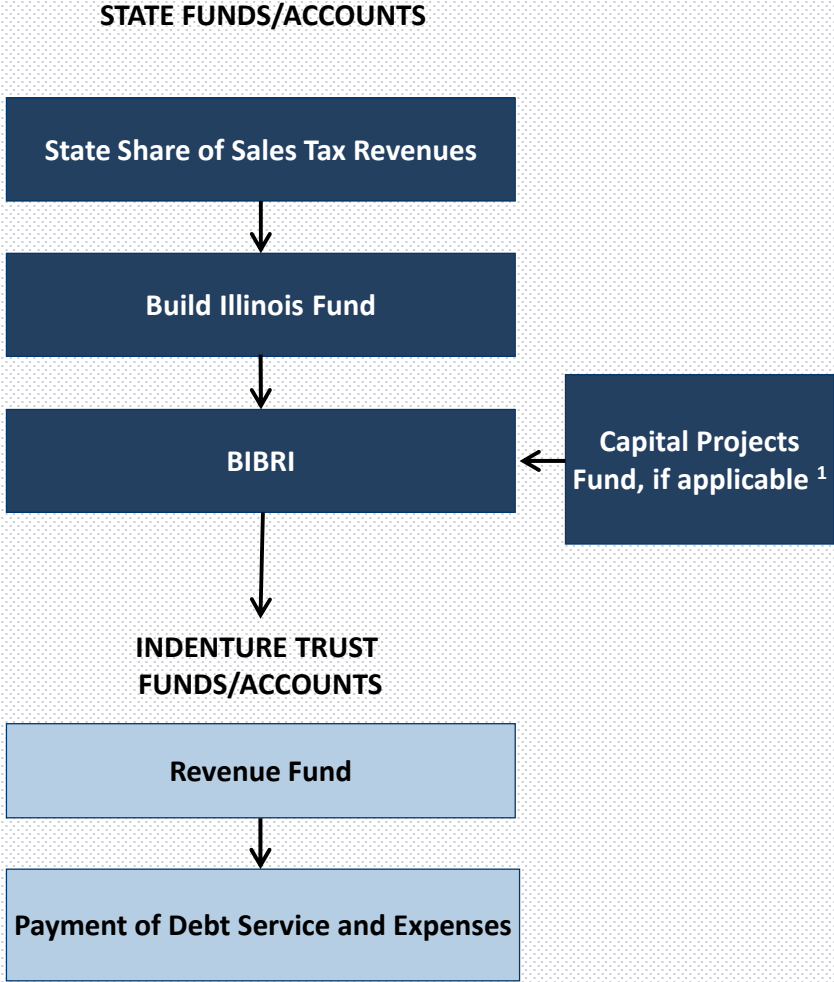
STATE FUNDS/ACCOUNTS

State Share of Sales Tax Revenues

Build Illinois Fund

BIBRI

Capital Projects Fund, if applicable $^1$

INDENTURE TRUST FUNDS/ACCOUNTS

Revenue Fund

Payment of Debt Service and Expenses